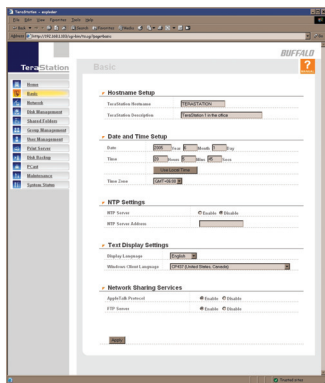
TeraStation - explorer

File Edit View Favorites Tools Help

Back Search Favorites Media

Address http://192.168.1.150/cgi-bin/hs.cgi?page=basic

BUFFALO

TeraStation

Basic

?

Home
Basic
Network
Disk Management
Shared Folders
Group Management
User Management
Print Server
Disk Backup
PCast
Maintenance
System Status

Hostname Setup

| | |
|---|---|
| TeraStation Hostname | TERASTATION |
| TeraStation Description | TeraStation 1 in the office |

Date and Time Setup

| | |
|---|---|
| Date | 2005 Year 6 Month 7 Day |
| Time | 23 Hours 0 Mins 45 Secs |
| | Use Local Time |
| Time Zone | GMT +08:00 |

NTP Settings

| | |
|---|---|
| NTP Server | Enable Disable |
| NTP Server Address | |

Text Display Settings

| | |
|---|---|
| Display Language | English |
| Windows Client Language | CP437 (United States, Canada) |

Network Sharing Services

| | |
|---|---|
| AppleTalk Protocol | Enable Disable |
| FTP Server | Enable Disable |

Apply

Trusted sites